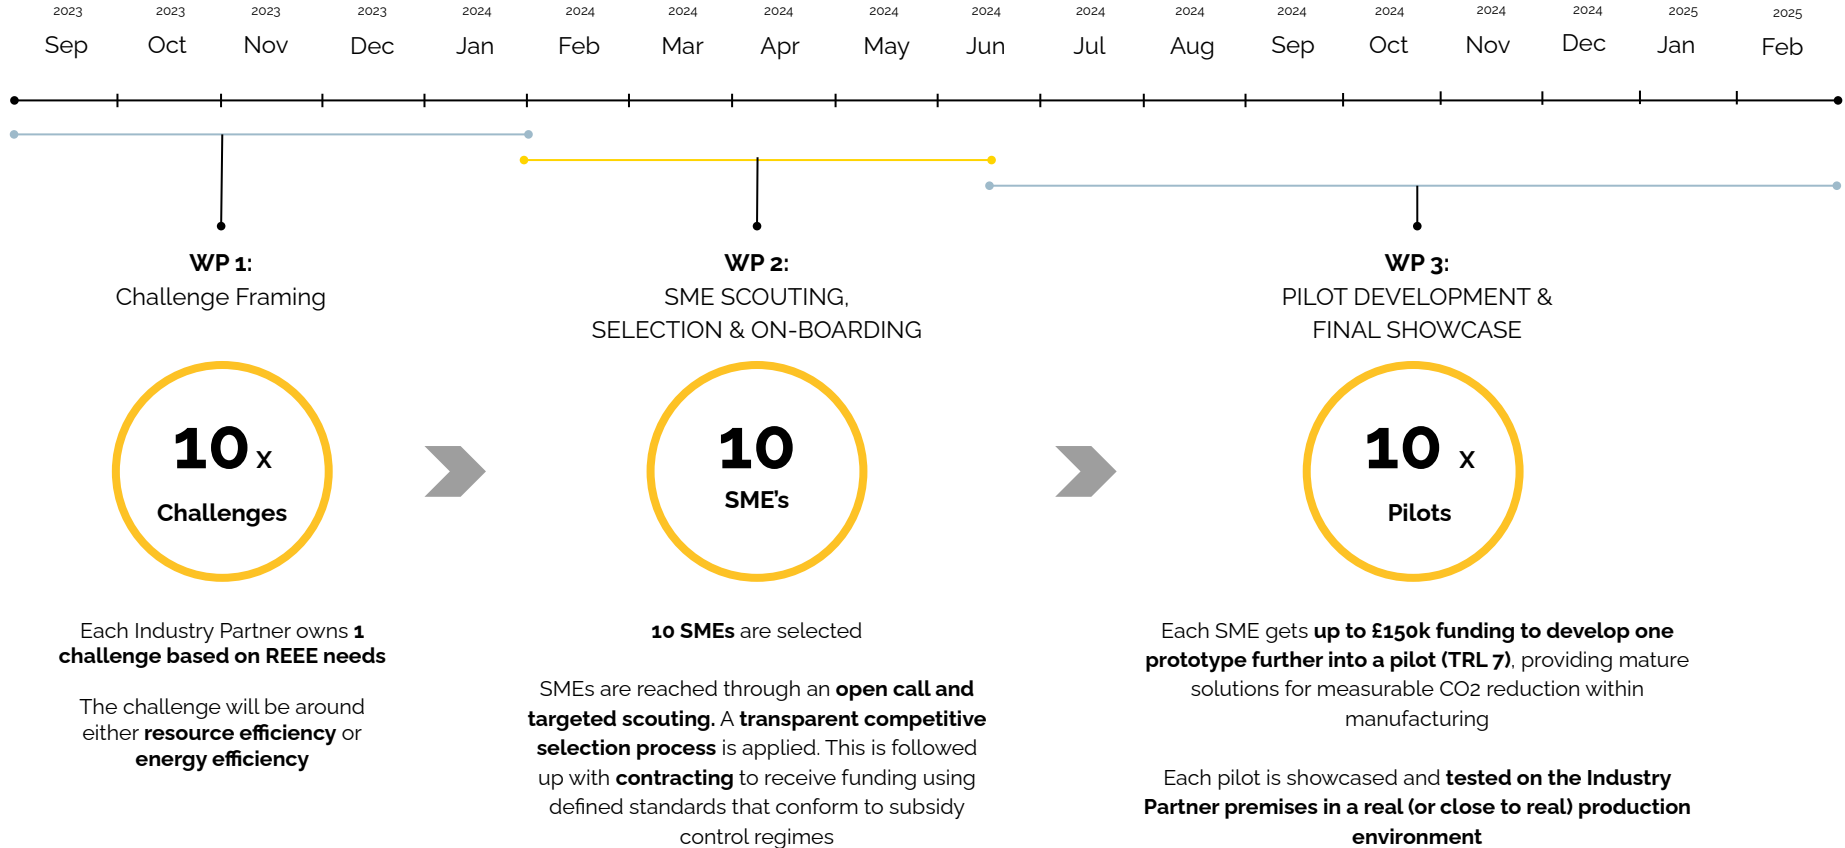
2023 Sep
2023 Oct
2023 Nov
2023 Dec
2024 Jan
2024 Feb
2024 Mar
2024 Apr
2024 May
2024 Jun
2024 Jul
2024 Aug
2024 Sep
2024 Oct
2024 Nov
2024 Dec
2025 Jan
2025 Feb

WP 1:
Challenge Framing

10 x
Challenges

Each Industry Partner owns 1 challenge based on REEE needs

The challenge will be around either resource efficiency or energy efficiency

WP 2:
SME SCOUTING, SELECTION & ON-BOARDING

10
SME's

10 SMEs are selected

SMEs are reached through an open call and targeted scouting. A transparent competitive selection process is applied. This is followed up with contracting to receive funding using defined standards that conform to subsidy control regimes

WP 3:
PILOT DEVELOPMENT & FINAL SHOWCASE

10 x
Pilots

Each SME gets up to £150k funding to develop one prototype further into a pilot (TRL 7), providing mature solutions for measurable CO2 reduction within manufacturing

Each pilot is showcased and tested on the Industry Partner premises in a real (or close to real) production environment